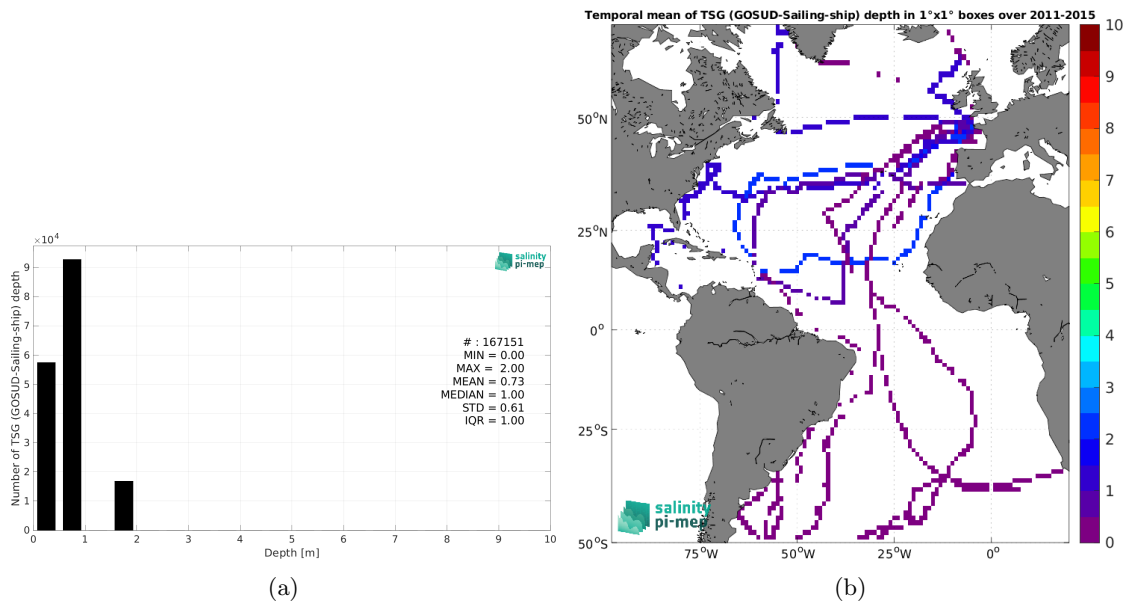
$\times10^4$

9
8
7
6
5
4
3
2
1
0

Number of TSG (GOSUD-Sailing-ship) depth

salinity pi-mep

# : 167151
MIN = 0.00
MAX = 2.00
MEAN = 0.73
MEDIAN = 1.00
STD = 0.61
IQR = 1.00

0 1 2 3 4 5 6 7 8 9 10
Depth [m]

(a)

Temporal mean of TSG (GOSUD-Sailing-ship) depth in 1°x1° boxes over 2011-2015

50$^o$N
25$^o$N
0$^o$
25$^o$S
50$^o$S

75$^o$W 50$^o$W 25$^o$W 0$^o$

salinity pi-mep

10
9
8
7
6
5
4
3
2
1
0

(b)